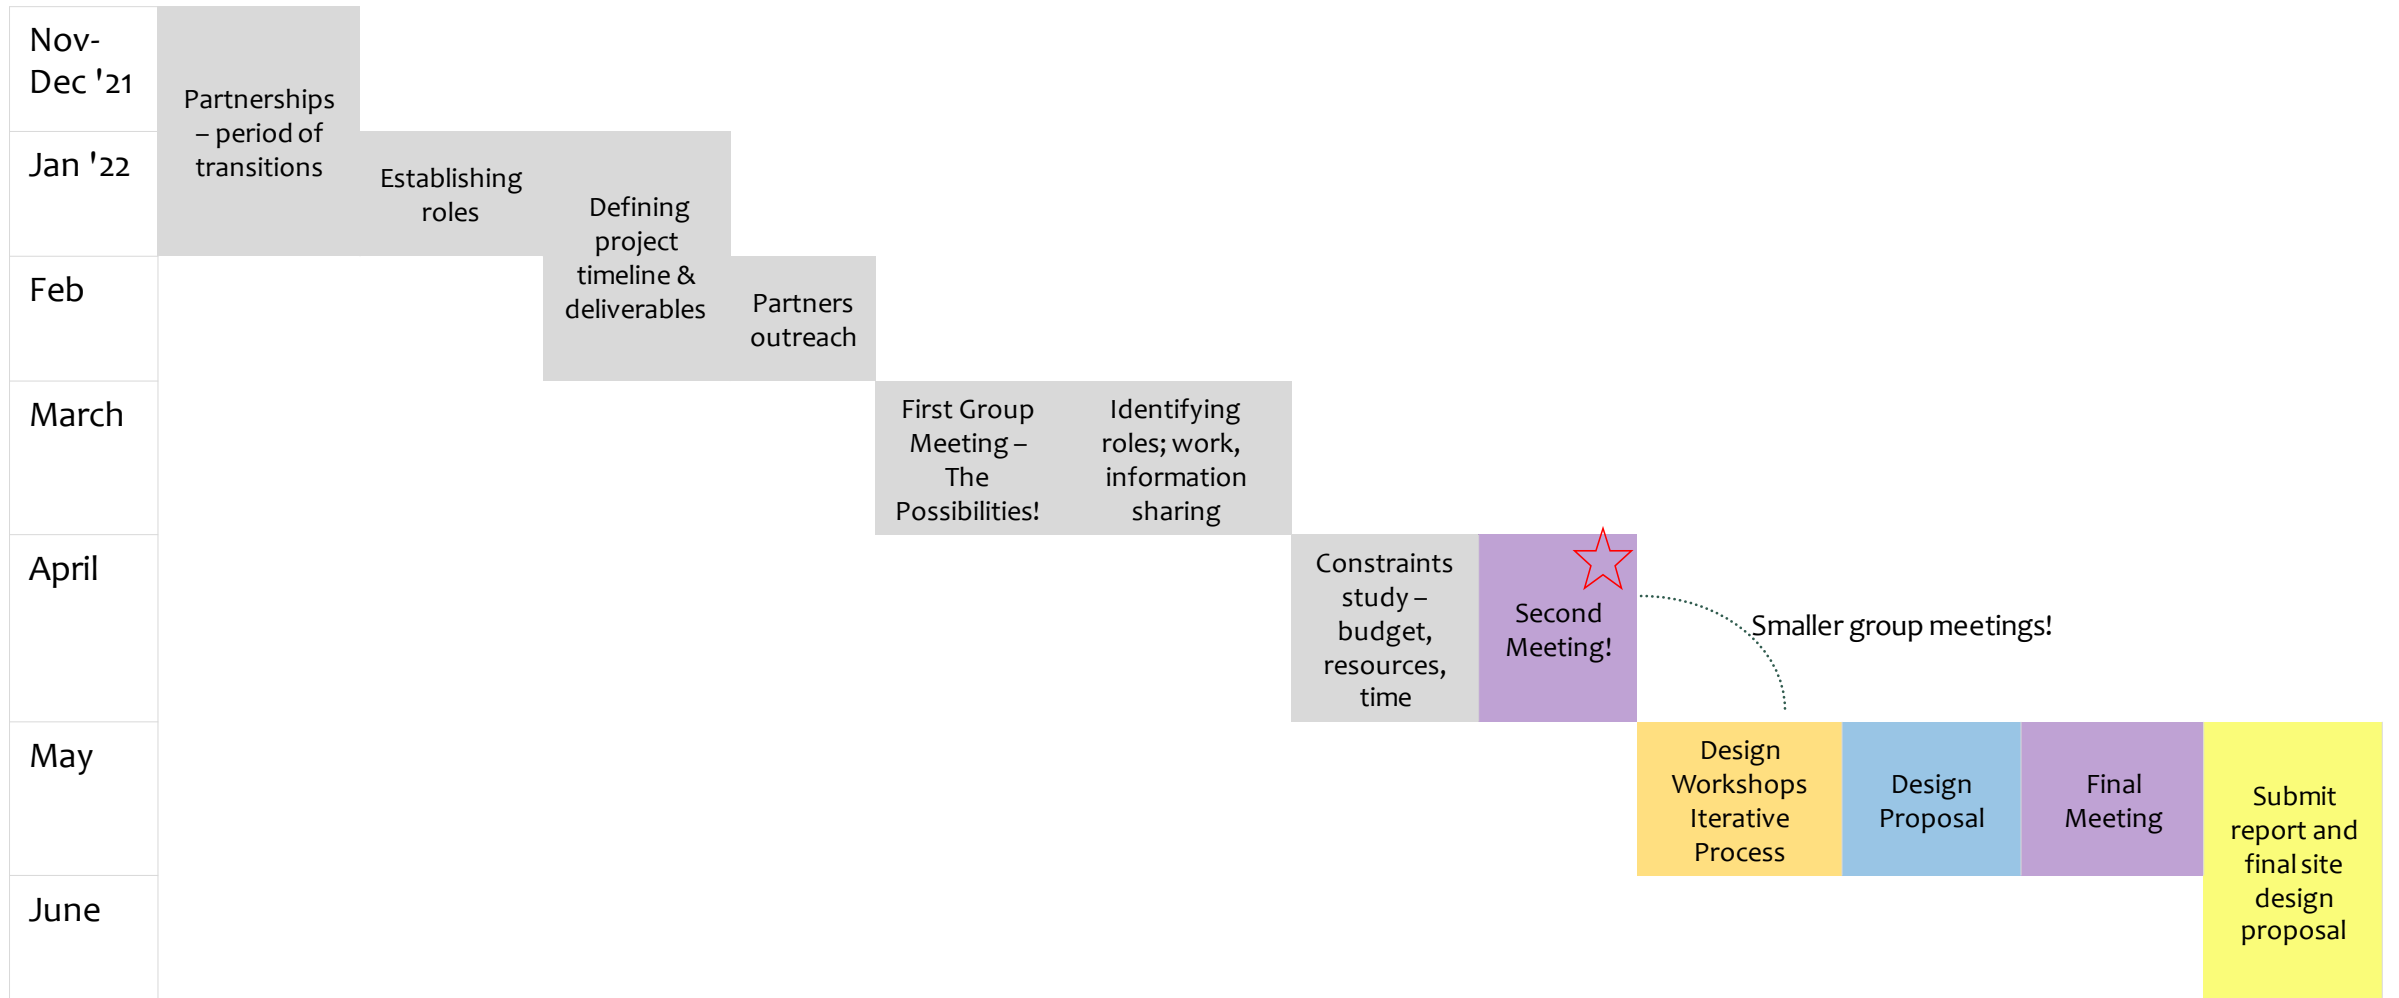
Nov-Dec '21

Jan '22

Feb

March

April

May

June

Partnerships – period of transitions

Establishing roles

Defining project timeline & deliverables

Partners outreach

First Group Meeting – The Possibilities!

Identifying roles; work, information sharing

Constraints study – budget, resources, time

Second Meeting!

Smaller group meetings!

Design Workshops Iterative Process

Design Proposal

Final Meeting

Submit report and final site design proposal